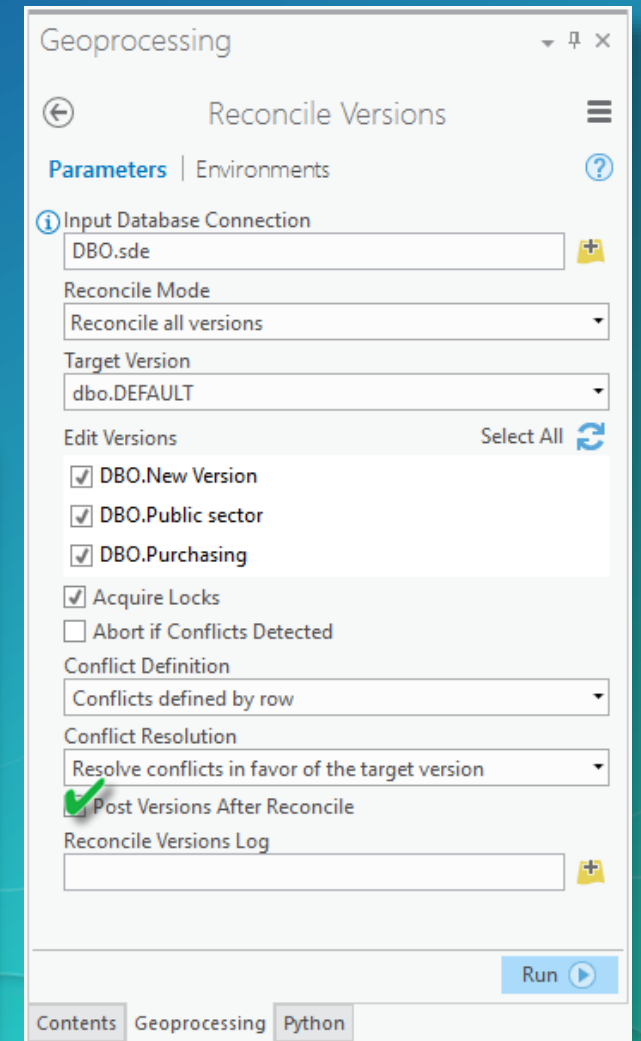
Geoprocessing

Reconcile Versions

Parameters | Environments

Input Database Connection

DBO.sde

Reconcile Mode

Reconcile all versions

Target Version

dbo.DEFAULT

Edit Versions

Select All

DBO.New Version

DBO.Public sector

DBO.Purchasing

Acquire Locks

Abort if Conflicts Detected

Conflict Definition

Conflicts defined by row

Conflict Resolution

Resolve conflicts in favor of the target version

Post Versions After Reconcile

Reconcile Versions Log

Run

Contents | Geoprocessing | Python